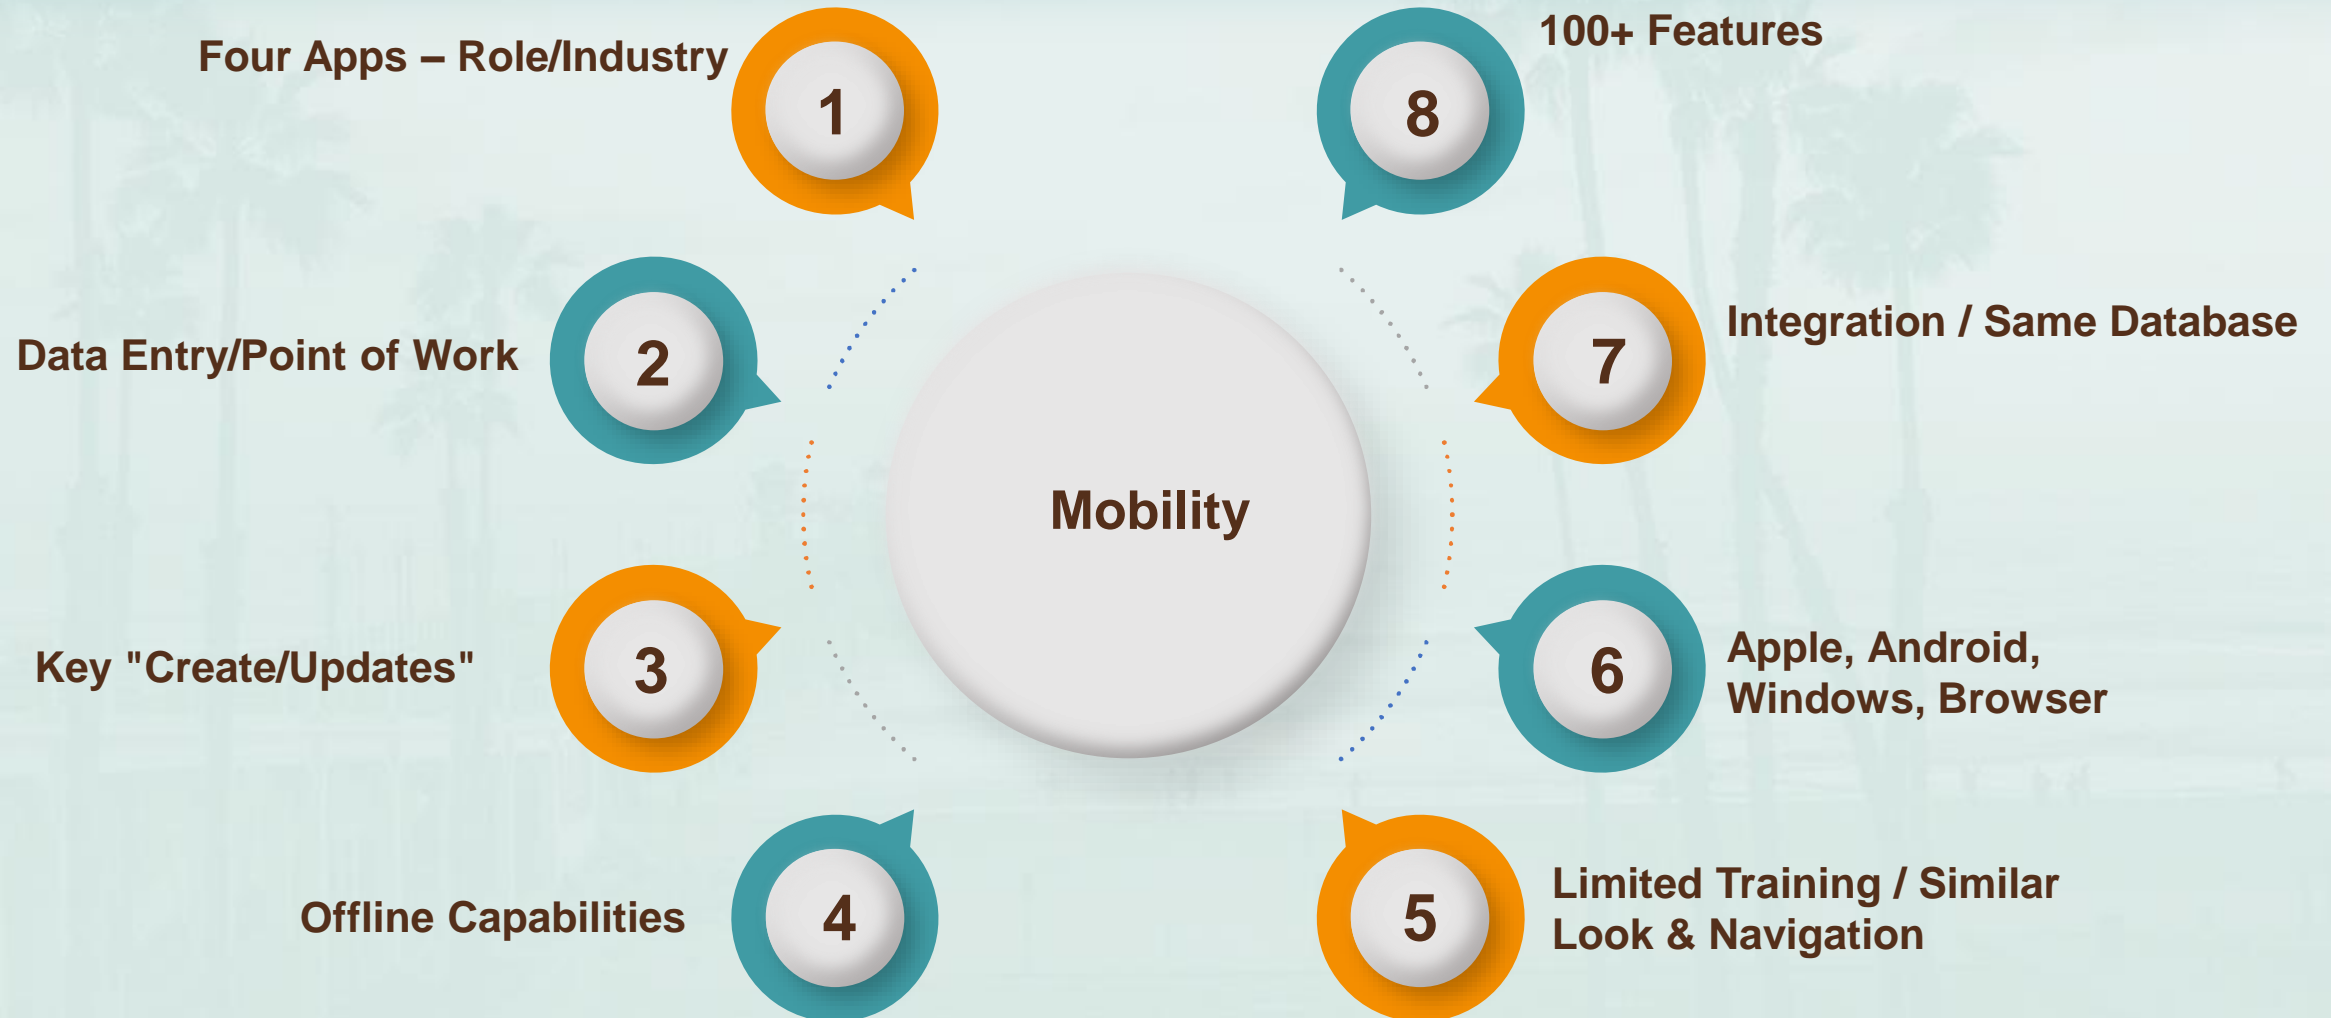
Four Apps – Role/Industry
1

8
100+ Features

Data Entry/Point of Work
2

7
Integration / Same Database

Mobility

Key "Create/Updates"
3

6
Apple, Android, Windows, Browser

Offline Capabilities
4

5
Limited Training / Similar Look & Navigation